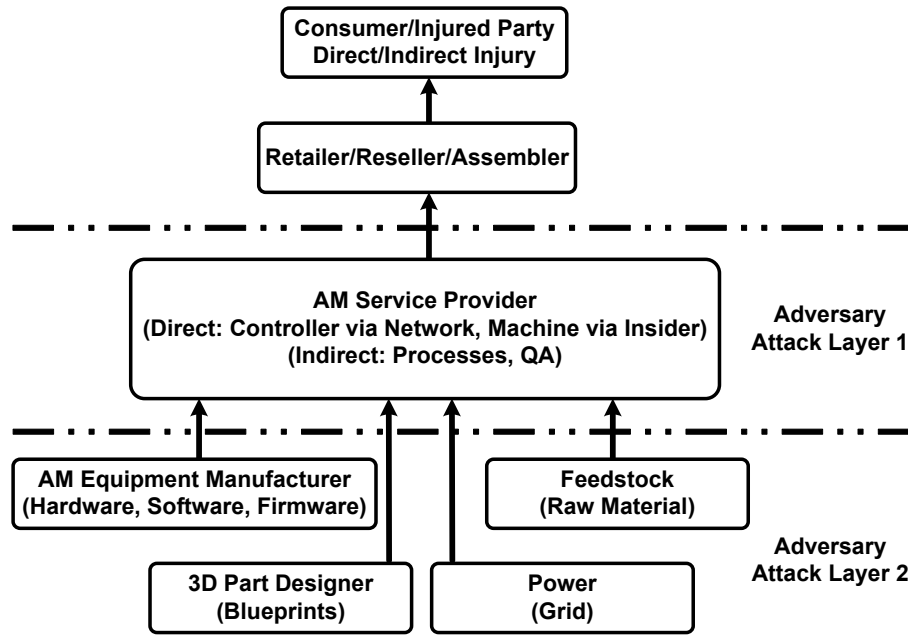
Consumer/Injured Party
Direct/Indirect Injury

Retailer/Reseller/Assembler

AM Service Provider
(Direct: Controller via Network, Machine via Insider)
(Indirect: Processes, QA)

Adversary
Attack Layer 1

AM Equipment Manufacturer
(Hardware, Software, Firmware)

Feedstock
(Raw Material)

Adversary
Attack Layer 2

3D Part Designer
(Blueprints)

Power
(Grid)